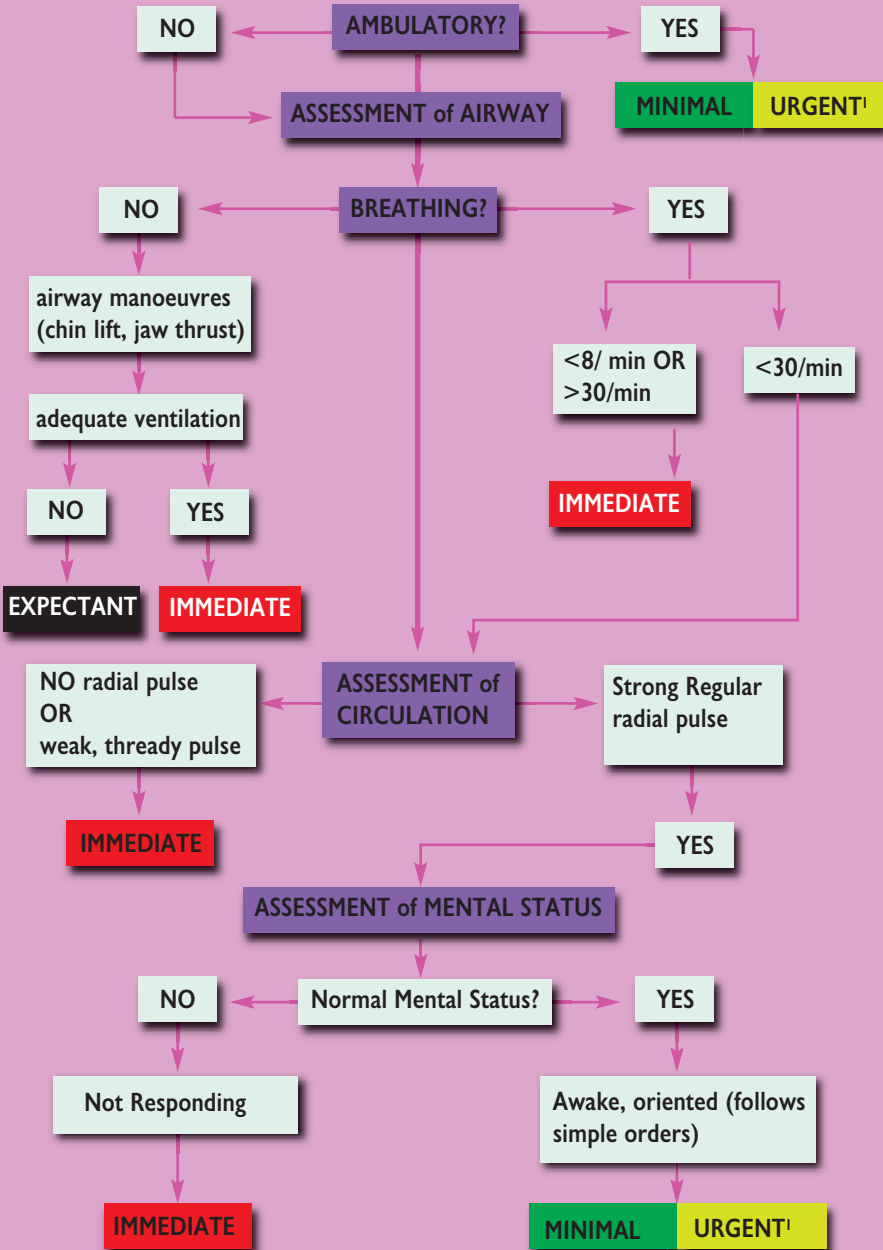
NO

AMBULATORY?

YES

MINIMAL

URGENT$^{1}$

ASSESSMENT of AIRWAY

NO

BREATHING?

YES

airway manoeuvres (chin lift, jaw thrust)

<8/ min OR >30/min

<30/min

adequate ventilation

IMMEDIATE

NO

YES

EXPECTANT

IMMEDIATE

NO radial pulse
OR
weak, thready pulse

ASSESSMENT of CIRCULATION

Strong Regular radial pulse

IMMEDIATE

YES

ASSESSMENT of MENTAL STATUS

NO

Normal Mental Status?

YES

Not Responding

Awake, oriented (follows simple orders)

IMMEDIATE

MINIMAL

URGENT$^{1}$